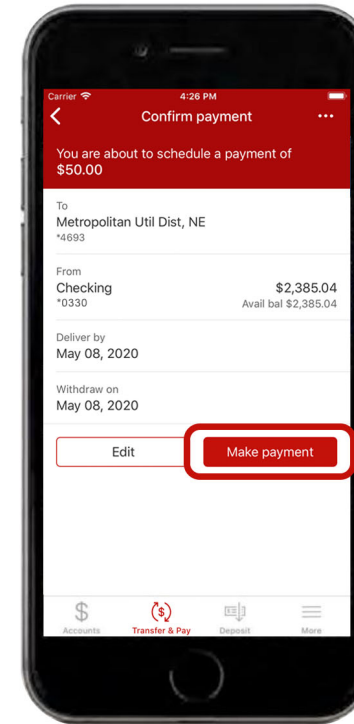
Carrier
4:26 PM
Confirm payment
...

You are about to schedule a payment of $50.00

To
Metropolitan Util Dist, NE
*4693

From
Checking
*0330
$2,385.04
Avail bal $2,385.04

Deliver by
May 08, 2020

Withdraw on
May 08, 2020

Edit
Make payment

Accounts
Transfer & Pay
Deposit
More